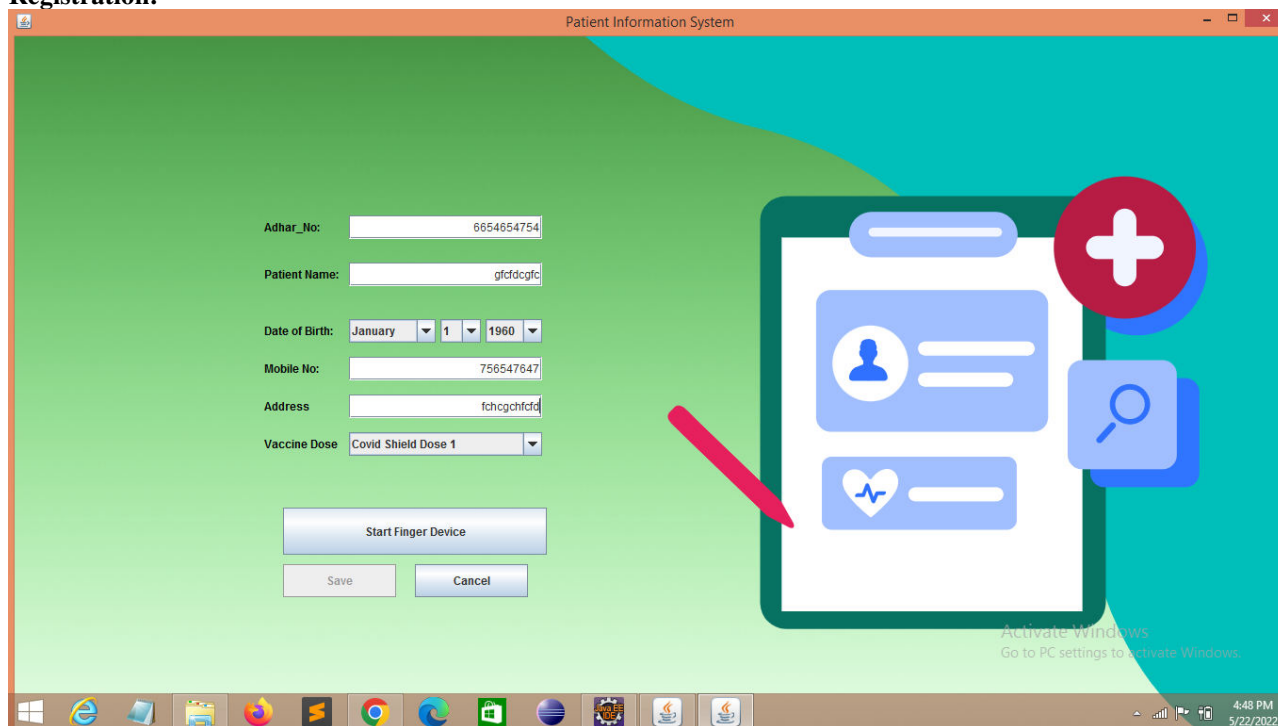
Registration:

Patient Information System

Adhar_No: 6654654754

Patient Name: gfcfdcgfc

Date of Birth: January 1 1960

Mobile No: 756547647

Address fchcgchfcfd

Vaccine Dose Covid Shield Dose 1

Start Finger Device

Save

Cancel

Activate Windows
Go to PC settings to activate Windows.

Java EE IDE

4:48 PM
5/22/2022